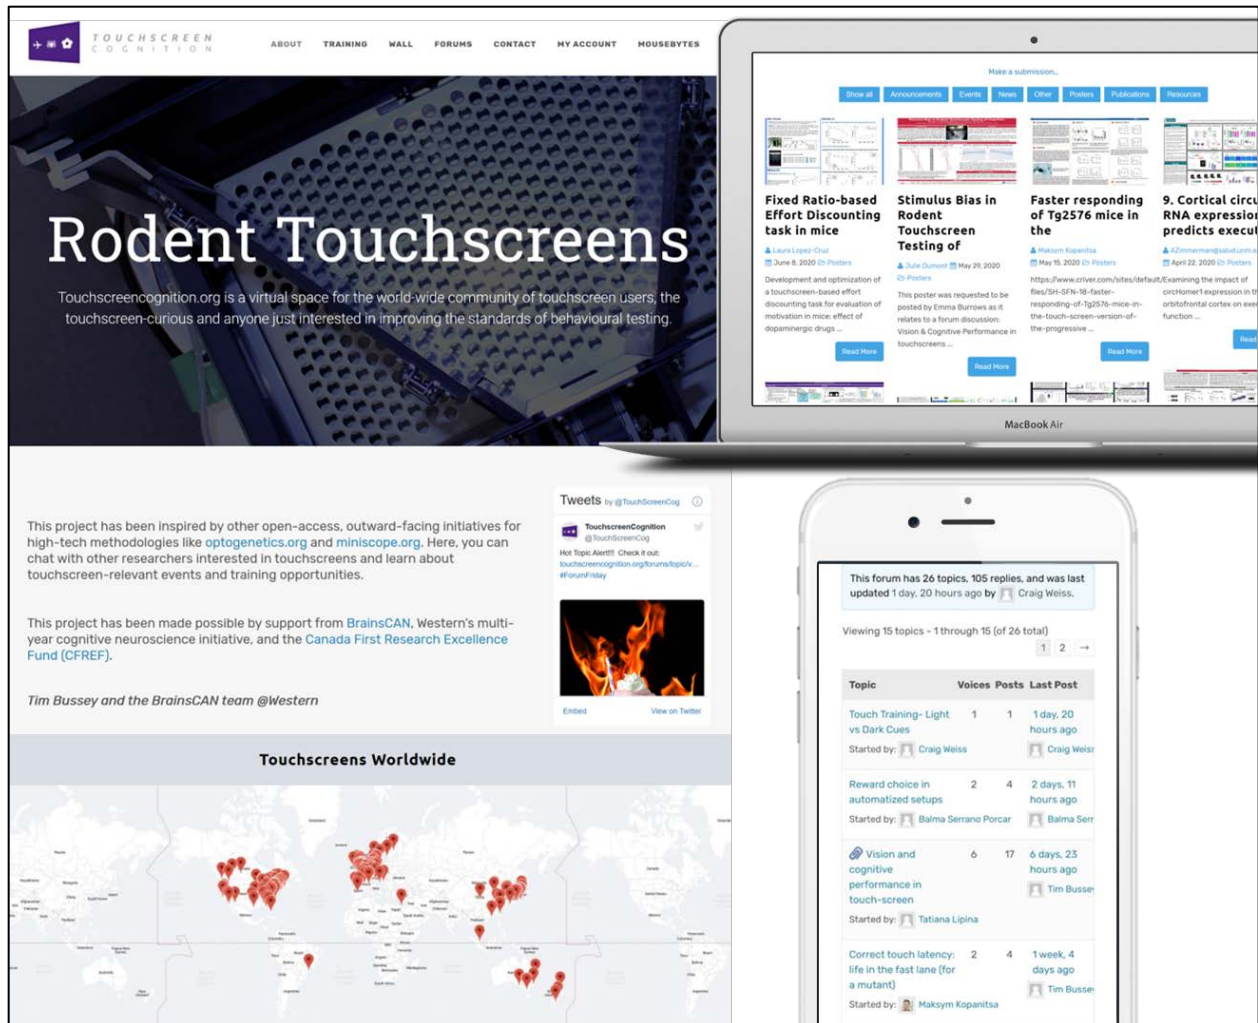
TOUCHSCREEN COGNITION

ABOUT TRAINING WALL FORUMS CONTACT MY ACCOUNT MOUSEBYTES

Rodent Touchscreens

Touchscreencognition.org is a virtual space for the world-wide community of touchscreen users, the touchscreen-curious and anyone just interested in improving the standards of behavioural testing.

This project has been inspired by other open-access, outward-facing initiatives for high-tech methodologies like optogenetics.org and miniscope.org. Here, you can chat with other researchers interested in touchscreens and learn about touchscreen-relevant events and training opportunities.

This project has been made possible by support from BrainsCAN, Western's multi-year cognitive neuroscience initiative, and the Canada First Research Excellence Fund (CFREF).

Tim Bussey and the BrainsCAN team @Western

Tweets by @TouchScreenCog

TouchscreenCognition @TouchScreenCog

Hot Topic Alert!!! Check it out: touchscreencognition.org/forums/topic/v... #ForumFriday

Embed View on Twitter

Touchscreens Worldwide

Make a submission...

Show all Announcements Events News Other Posters Publications Resources

Fixed Ratio-based Effort Discounting task in mice

Laura Lopez-Cruz June 8, 2020 Posters

Development and optimization of a touchscreen-based effort discounting task for evaluation of motivation in mice: effect of dopaminergic drugs ...

Read More

Stimulus Bias in Rodent Touchscreen Testing of

Julie Dumont May 29, 2020 Posters

This poster was requested to be posted by Emma Burrows as it relates to a forum discussion: Vision & Cognitive Performance in touchscreens ...

Read More

Faster responding of Tg2576 mice in the

Maksym Kopanitsa May 15, 2020 Posters

https://www.criver.com/sites/default/files/SH-SFN-18-faster-responding-of-Tg2576-mice-in-the-touch-screen-version-of-the-progressive ...

Read More

9. Cortical circu RNA expression predicts execu

AZimmerman April 22, 2020 Posters

Examining the impact of circHomer1 expression in th orbitofrontal cortex on exec function ...

Read

MacBook Air

This forum has 26 topics, 105 replies, and was last updated 1 day, 20 hours ago by Craig Weiss.

Viewing 15 topics - 1 through 15 (of 26 total)

1 2 →

| Topic | Voices | Posts | Last Post |
|---|---|---|---|
| Touch Training- Light vs Dark Cues<br>Started by: Craig Weiss | 1 | 1 | 1 day, 20 hours ago<br>Craig Weiss |
| Reward choice in automatized setups<br>Started by: Balma Serrano Porcar | 2 | 4 | 2 days, 11 hours ago<br>Balma Serr |
| Vision and cognitive performance in touch-screen<br>Started by: Tatiana Lipina | 6 | 17 | 6 days, 23 hours ago<br>Tim Bussey |
| Correct touch latency: life in the fast lane (for a mutant)<br>Started by: Maksym Kopanitsa | 2 | 4 | 1 week, 4 days ago<br>Tim Bussey |